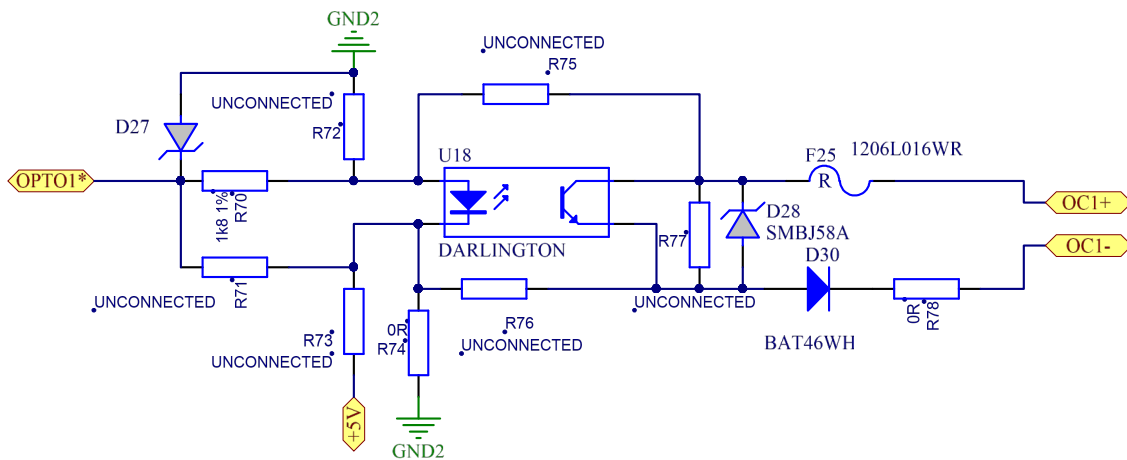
GND2
UNCONNECTED
R75
UNCONNECTED
D27
R72
U18
F25
1206L016WR
R
OPTO1*
1k8 1%
R70
OC1+
D28
SMBJ58A
R77
DARLINGTON
D30
OC1-
R71
UNCONNECTED
UNCONNECTED
R76
0R
R78
R73
0R
R74
UNCONNECTED
BAT46WH
UNCONNECTED
+5V
GND2